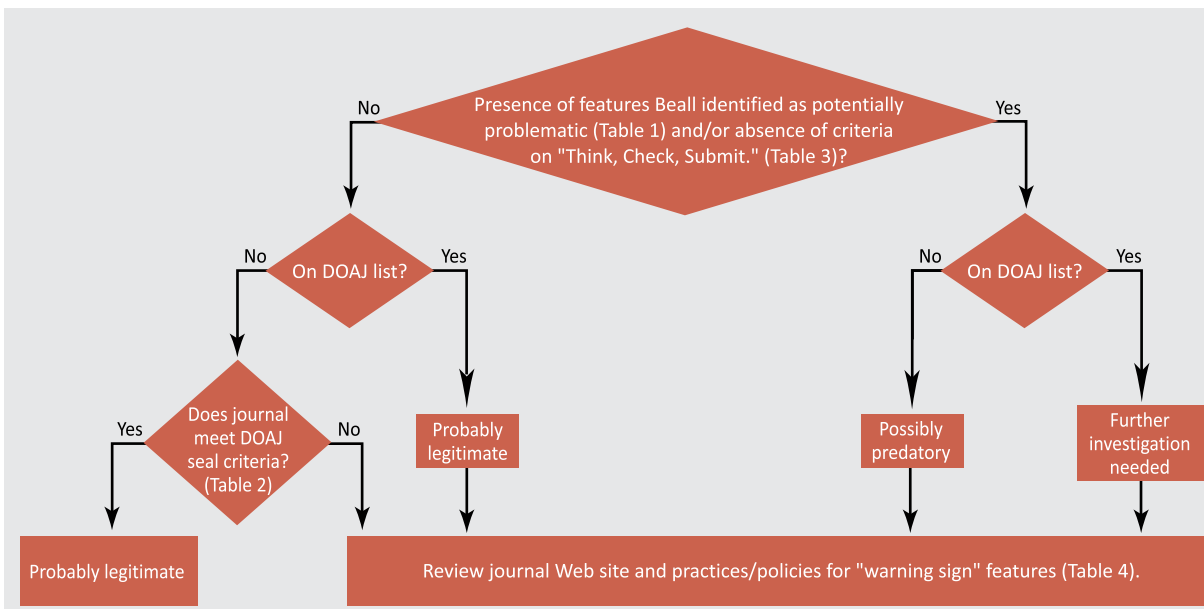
Presence of features Beall identified as potentially problematic (Table 1) and/or absence of criteria on "Think, Check, Submit." (Table 3)?

No

Yes

No

On DOAJ list?

Yes

No

On DOAJ list?

Yes

Yes

Does journal meet DOAJ seal criteria? (Table 2)

No

Probably legitimate

Possibly predatory

Further investigation needed

Probably legitimate

Review journal Web site and practices/policies for "warning sign" features (Table 4).